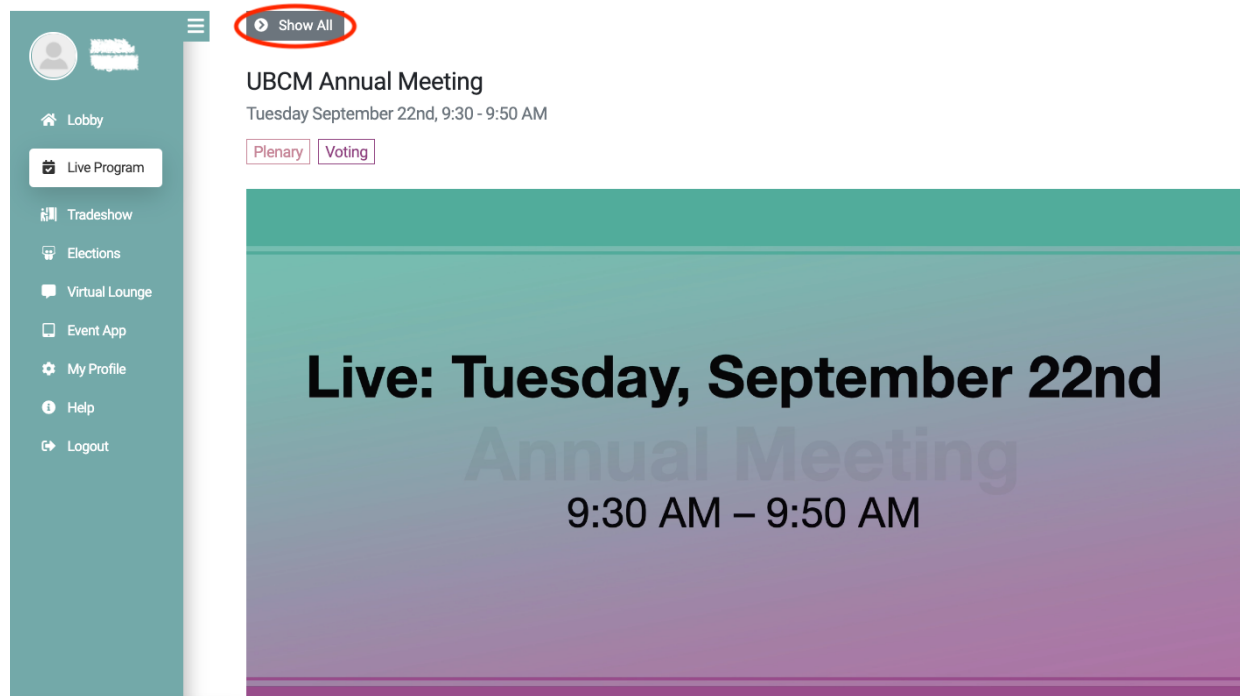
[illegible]

Lobby

Live Program

Tradeshow

Elections

Virtual Lounge

Event App

My Profile

Help

Logout

Show All

UBCM Annual Meeting

Tuesday September 22nd, 9:30 - 9:50 AM

Plenary

Voting

Live: Tuesday, September 22nd

Annual Meeting

9:30 AM – 9:50 AM